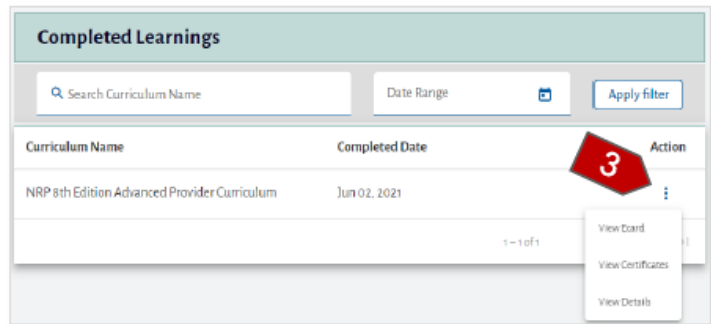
Completed Learnings

Search Curriculum Name

Date Range

Apply filter

| Curriculum Name | Completed Date | Action |
|---|---|---|
| NRP 8th Edition Advanced Provider Curriculum | Jun 02, 2021 | ⋮ |

3

1 – 1 of 1

View Ecard

View Certificates

View Details